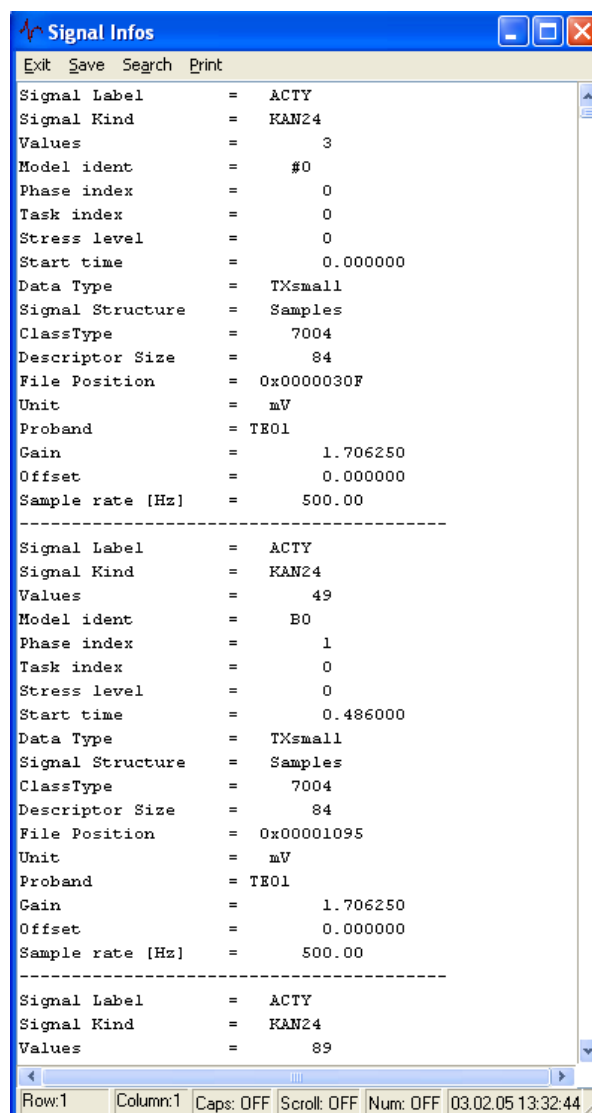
Signal Infos

Exit Save Search Print

Signal Label = ACTY
Signal Kind = KAN24
Values = 3
Model ident = #0
Phase index = 0
Task index = 0
Stress level = 0
Start time = 0.000000
Data Type = TXsmall
Signal Structure = Samples
ClassType = 7004
Descriptor Size = 84
File Position = 0x0000030F
Unit = mV
Proband = TE01
Gain = 1.706250
Offset = 0.000000
Sample rate [Hz] = 500.00
----------------------------------------
Signal Label = ACTY
Signal Kind = KAN24
Values = 49
Model ident = B0
Phase index = 1
Task index = 0
Stress level = 0
Start time = 0.486000
Data Type = TXsmall
Signal Structure = Samples
ClassType = 7004
Descriptor Size = 84
File Position = 0x00001095
Unit = mV
Proband = TE01
Gain = 1.706250
Offset = 0.000000
Sample rate [Hz] = 500.00
----------------------------------------
Signal Label = ACTY
Signal Kind = KAN24
Values = 89

Row:1 Column:1 Caps: OFF Scroll: OFF Num: OFF 03.02.05 13:32:44